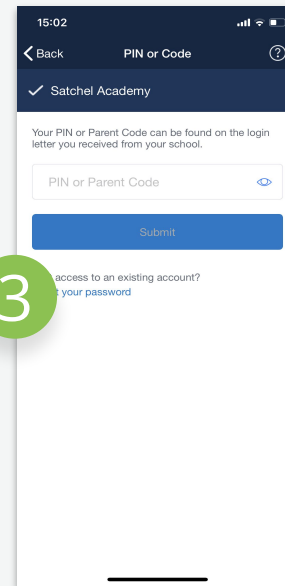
15:02

Back PIN or Code ?

Satchel Academy

Your PIN or Parent Code can be found on the login letter you received from your school.

PIN or Parent Code

Submit

3

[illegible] access to an existing account?
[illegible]t your password